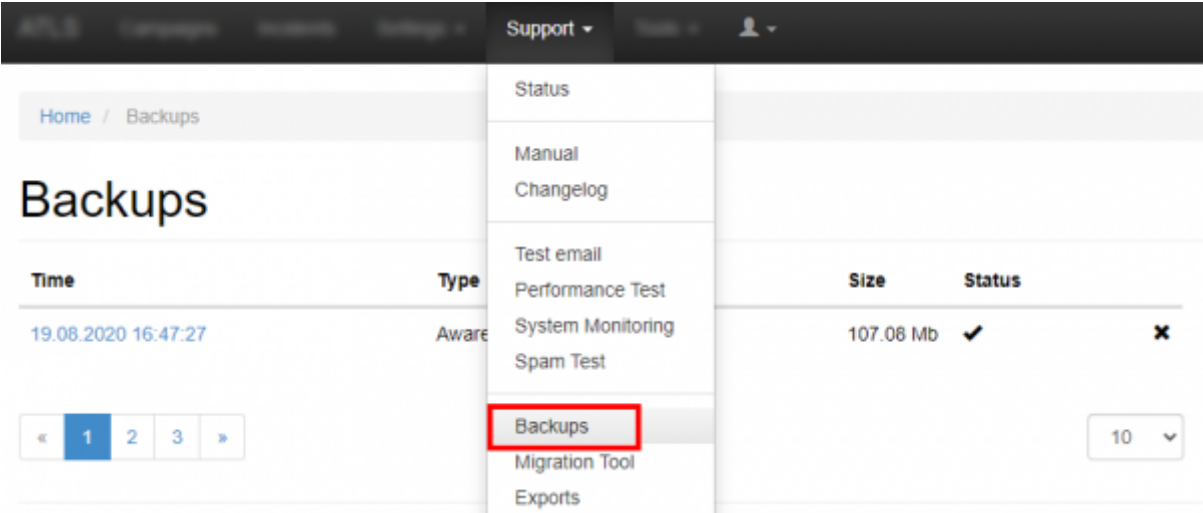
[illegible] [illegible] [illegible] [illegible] Support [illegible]

Status

Manual
Changelog

Test email
Performance Test
System Monitoring
Spam Test

Backups
Migration Tool
Exports

Home / Backups

Backups

| Time | Type | Size | Status | |
|---|---|---|---|---|
| 19.08.2020 16:47:27 | Aware | 107.08 Mb | ✔ | ✖ |

« 1 2 3 »

10